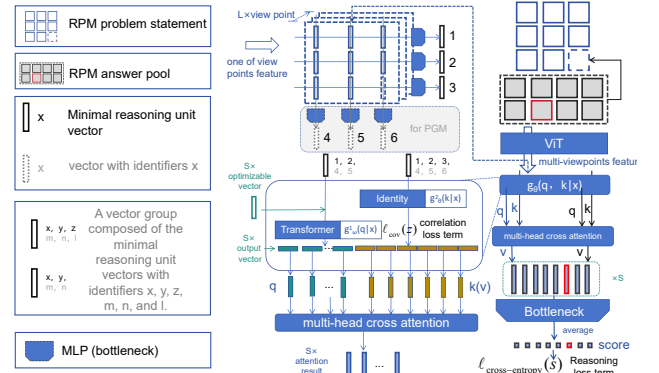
RPM problem statement

RPM answer pool

x Minimal reasoning unit vector

x vector with identifiers x

x, y, z m, n, l

x, y, m, n

A vector group composed of the minimal reasoning unit vectors with identifiers x, y, z, m, n, and l.

MLP (bottleneck)

L×view point

one of view points feature

1

2

3

4 5 6

for PGM

S× optimizable vector

1, 2, 4, 5

1, 2, 3, 4, 5, 6

Identity $g^2_\theta(k|x)$

Transformer $g^1_\omega(q|x)$ $\ell_{cov}(z)$ correlation loss term

S× output vector

q

k(v)

multi-head cross attention

S× attention result

ViT

multi-viewpoints featur

$g_\theta(q, k|x)$

q k q k

multi-head cross attention

v v

×S

Bottleneck

average

score

$\ell_{cross-entropy}(s)$ Reasoning loss term